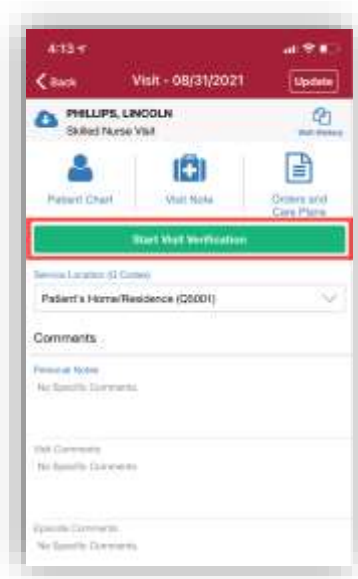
4:13

Back

Visit - 08/31/2021

Update

PHILLIPS, LINCOLN

Skilled Nurse Visit

Visit History

Patient Chart

Visit Note

Orders and Care Plans

Start Visit Verification

Service Location (Q Codes)

Patient's Home/Residence (Q5001)

Comments

Personal Notes

No Specific Comments

Visit Comments

No Specific Comments

Episode Comments

No Specific Comments